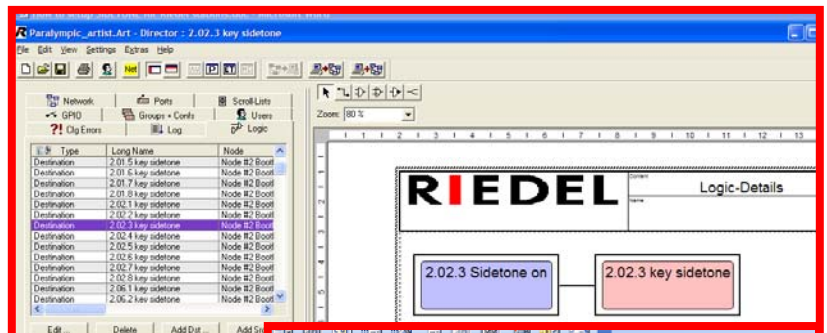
How to setup SIDETONE for Riedel Stations.doc - Microsoft Word

Paralympic_artist.Art - Director : 2.02.3 key sidetone

File Edit View Settings Extras Help

Net

Network | Ports | Scroll-Lists
GPIO | Groups + Confs | Users
Cfg Errors | Log | Logic

| Type | Long Name | Node |
|---|---|---|
| Destination | 2.01.5 key sidetone | Node #2 Boot |
| Destination | 2.01.6 key sidetone | Node #2 Boot |
| Destination | 2.01.7 key sidetone | Node #2 Boot |
| Destination | 2.01.8 key sidetone | Node #2 Boot |
| Destination | 2.02.1 key sidetone | Node #2 Boot |
| Destination | 2.02.2 key sidetone | Node #2 Boot |
| Destination | 2.02.3 key sidetone | Node #2 Boot |
| Destination | 2.02.4 key sidetone | Node #2 Boot |
| Destination | 2.02.5 key sidetone | Node #2 Boot |
| Destination | 2.02.6 key sidetone | Node #2 Boot |
| Destination | 2.02.7 key sidetone | Node #2 Boot |
| Destination | 2.02.8 key sidetone | Node #2 Boot |
| Destination | 2.06.1 key sidetone | Node #2 Boot |
| Destination | 2.06.2 key sidetone | Node #2 Boot |

Edit... | Delete | Add Dst... | Add Sr

Zoom: 80 %

1 2 3 4 5 6 7 8 9 10 11 12 13

RIEDEL

Logic-Details

2.02.3 Sidetone on

2.02.3 key sidetone